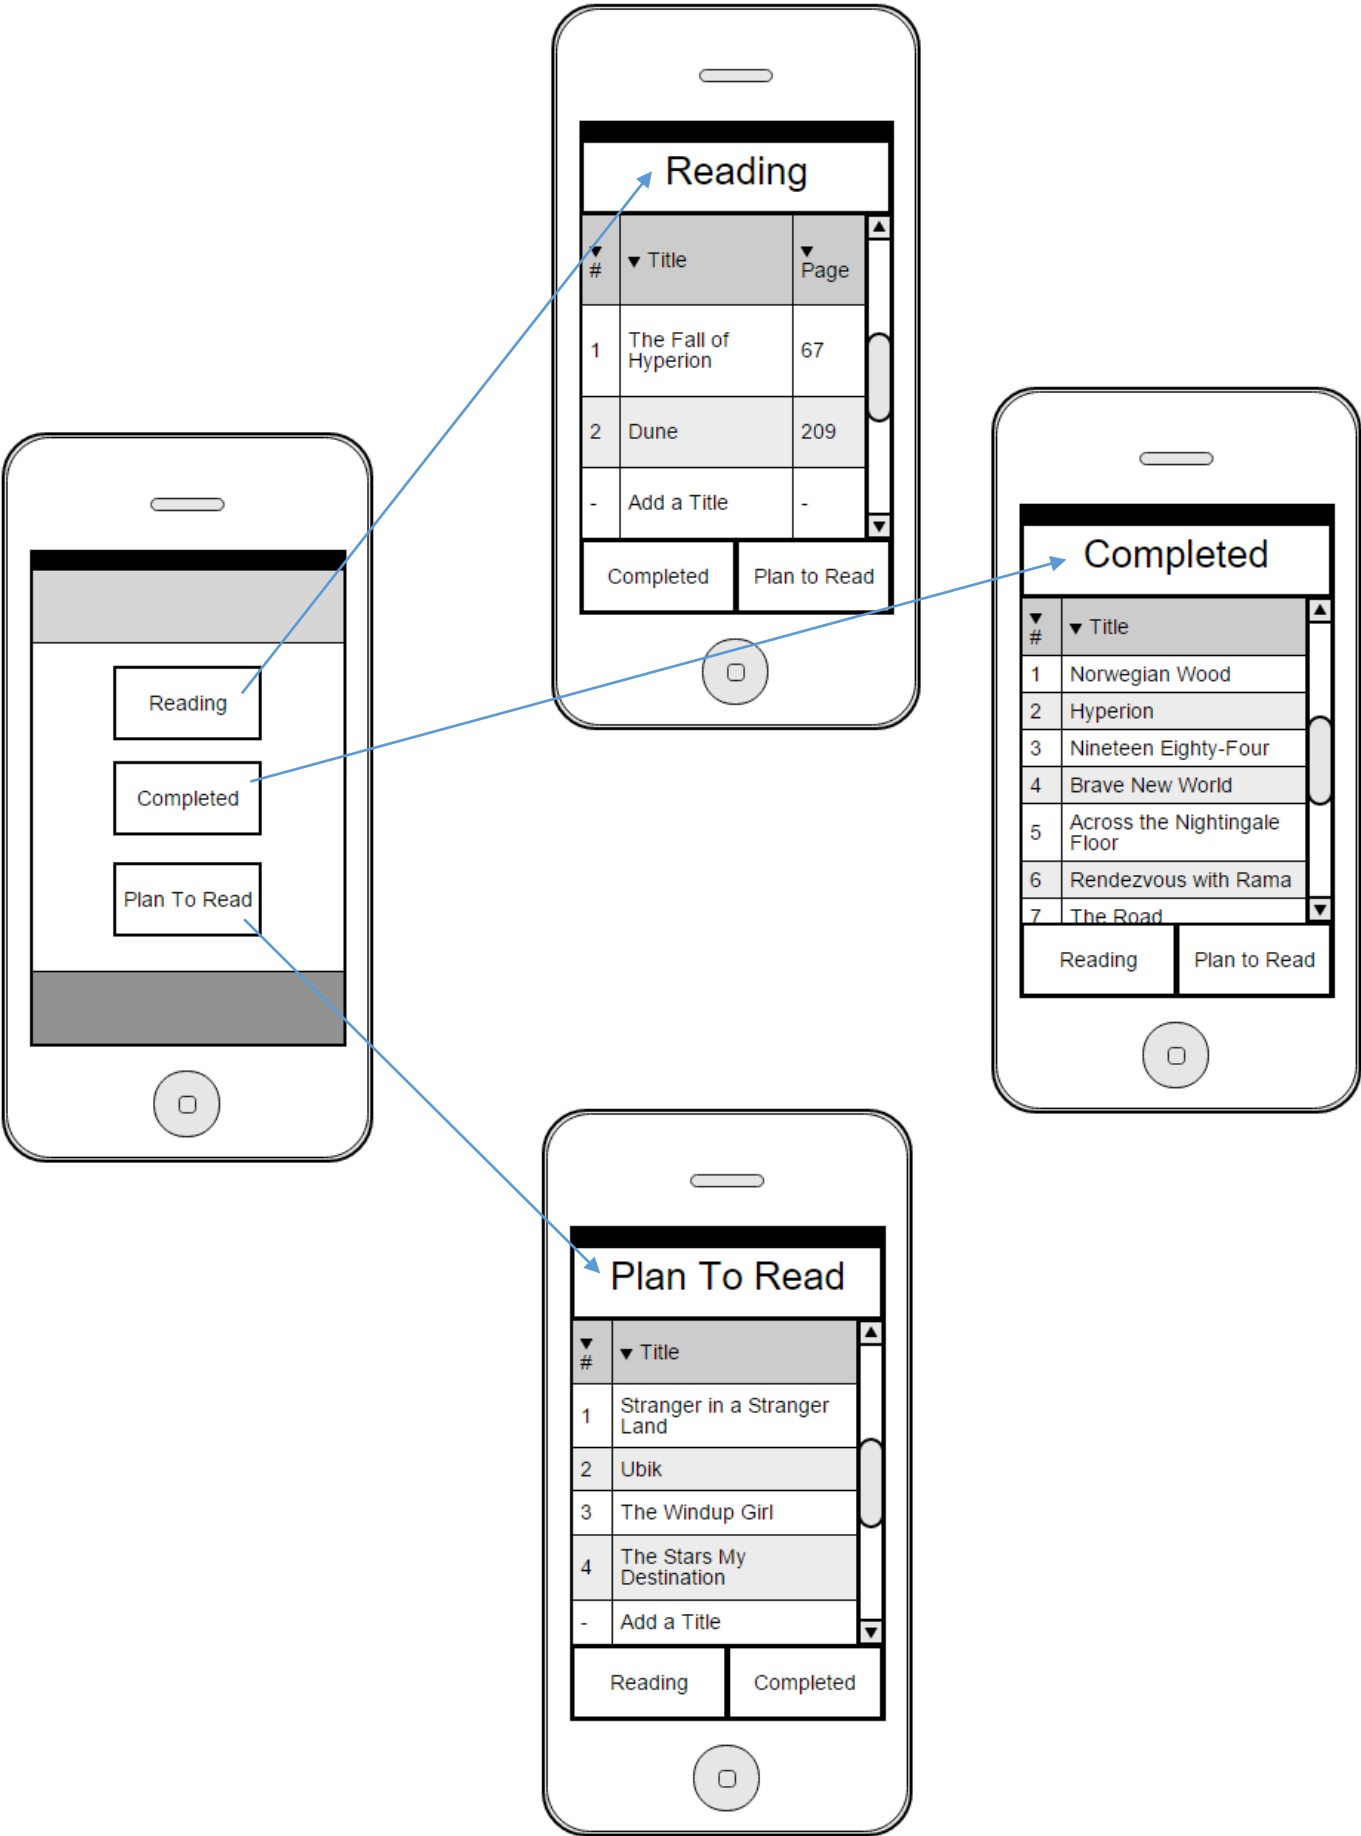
Reading

| # | Title | Page |
|---|---|---|
| 1 | The Fall of Hyperion | 67 |
| 2 | Dune | 209 |
| - | Add a Title | - |

Completed
Plan to Read

Reading
Completed
Plan To Read

Completed

| # | Title |
|---|---|
| 1 | Norwegian Wood |
| 2 | Hyperion |
| 3 | Nineteen Eighty-Four |
| 4 | Brave New World |
| 5 | Across the Nightingale Floor |
| 6 | Rendezvous with Rama |
| 7 | The Road |

Reading
Plan to Read

Plan To Read

| # | Title |
|---|---|
| 1 | Stranger in a Stranger Land |
| 2 | Ubik |
| 3 | The Windup Girl |
| 4 | The Stars My Destination |
| - | Add a Title |

Reading
Completed